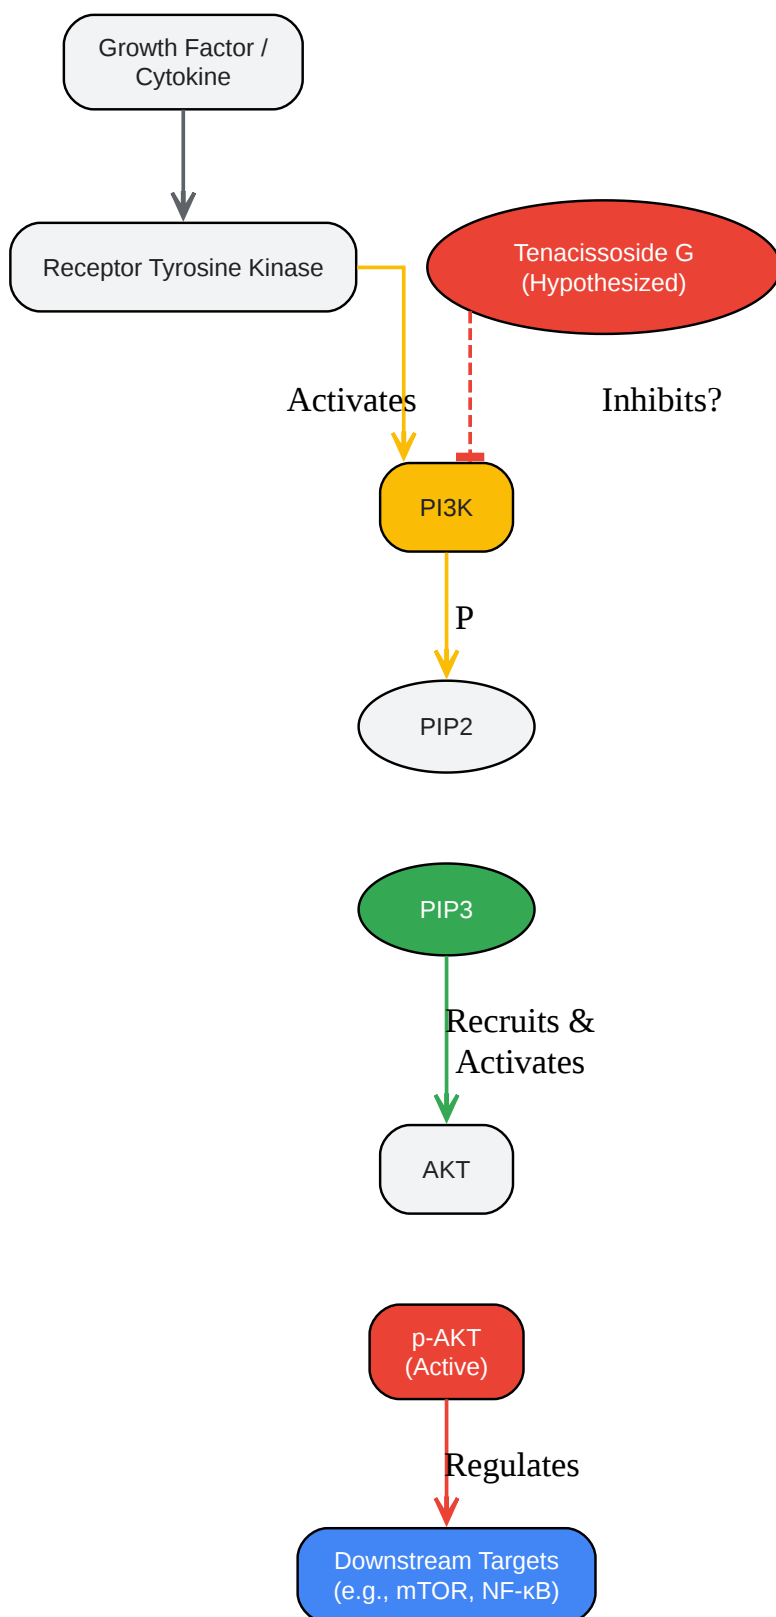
Growth Factor / Cytokine

Receptor Tyrosine Kinase

Tenacissoside G (Hypothesized)

Activates

Inhibits?

PI3K

P

PIP2

PIP3

Recruits & Activates

AKT

p-AKT (Active)

Regulates

Downstream Targets (e.g., mTOR, NF-κB)